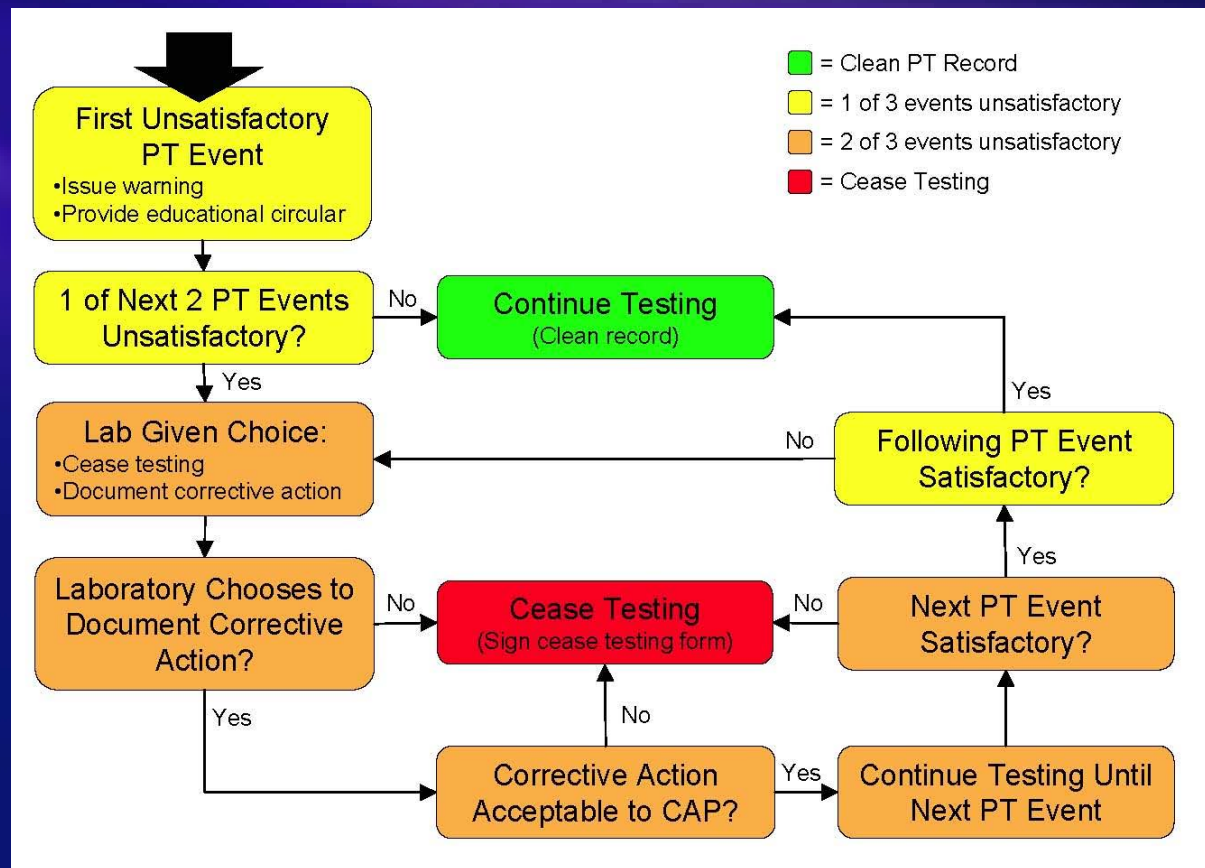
= Clean PT Record
= 1 of 3 events unsatisfactory
= 2 of 3 events unsatisfactory
= Cease Testing

First Unsatisfactory PT Event
•Issue warning
•Provide educational circular

1 of Next 2 PT Events Unsatisfactory?

No

Continue Testing
(Clean record)

Yes

Lab Given Choice:
•Cease testing
•Document corrective action

No

Following PT Event Satisfactory?

Yes

Laboratory Chooses to Document Corrective Action?

No

Cease Testing
(Sign cease testing form)

No

Next PT Event Satisfactory?

Yes

Yes

No

Corrective Action Acceptable to CAP?

Yes

Continue Testing Until Next PT Event